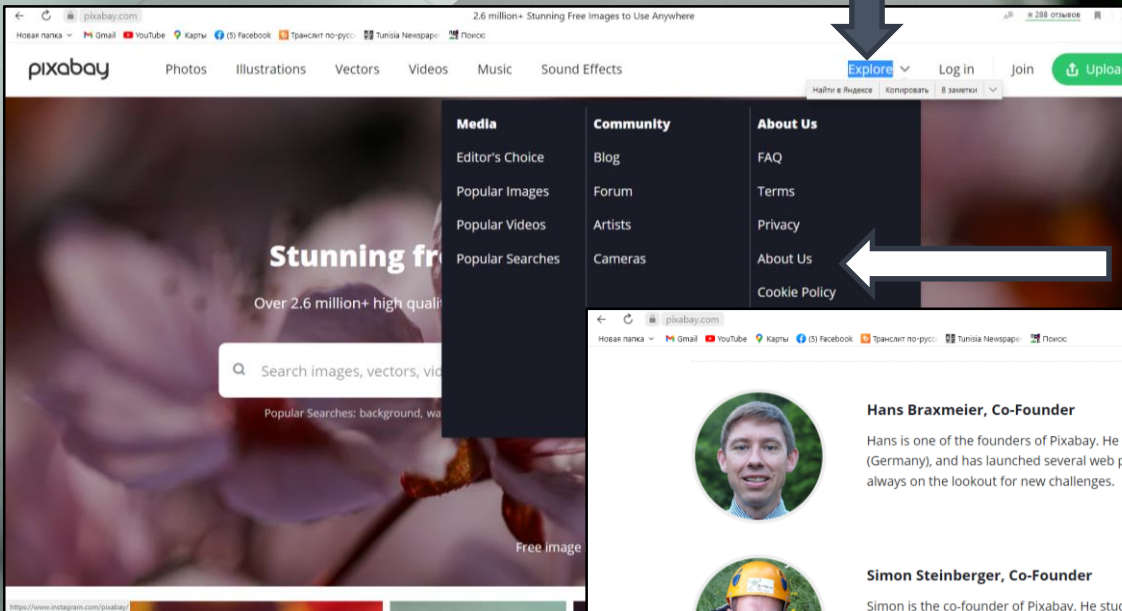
pixabay.com
2.6 million+ Stunning Free Images to Use Anywhere
★ 288 отзывов
Новая папка Gmail YouTube Карты (5) Facebook Транслит по-русс Tunisia Newspape Поиск

pixabay Photos Illustrations Vectors Videos Music Sound Effects Explore Log in Join Uploa

Найти в Яндексе Копировать В заметки

Media
Editor's Choice
Popular Images
Popular Videos
Popular Searches

Community
Blog
Forum
Artists
Cameras

About Us
FAQ
Terms
Privacy
About Us
Cookie Policy

Stunning fr

Over 2.6 million+ high qualit

Search images, vectors, vid

Popular Searches: background, wa

Free image

https://www.instagram.com/pixabay/

pixabay.com
Новая папка Gmail YouTube Карты (5) Facebook Транслит по-русс Tunisia Newspape Поиск

Hans Braxmeier, Co-Founder
Hans is one of the founders of Pixabay. He (Germany), and has launched several web p always on the lookout for new challenges.

Simon Steinberger, Co-Founder
Simon is the co-founder of Pixabay. He stu